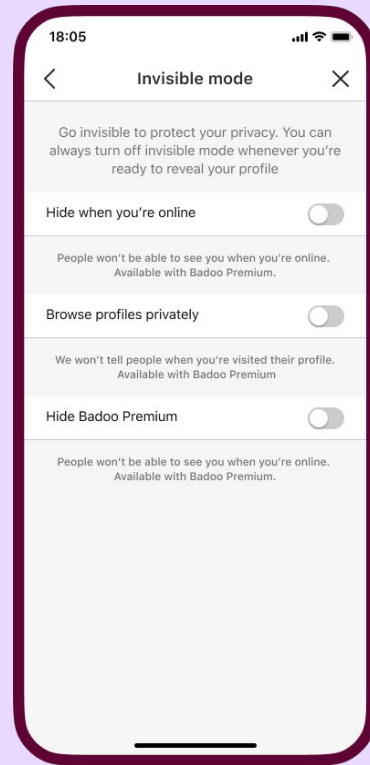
18:05

<

Invisible mode

×

Go invisible to protect your privacy. You can always turn off invisible mode whenever you're ready to reveal your profile

Hide when you're online

People won't be able to see you when you're online. Available with Badoo Premium.

Browse profiles privately

We won't tell people when you're visited their profile. Available with Badoo Premium

Hide Badoo Premium

People won't be able to see you when you're online. Available with Badoo Premium.